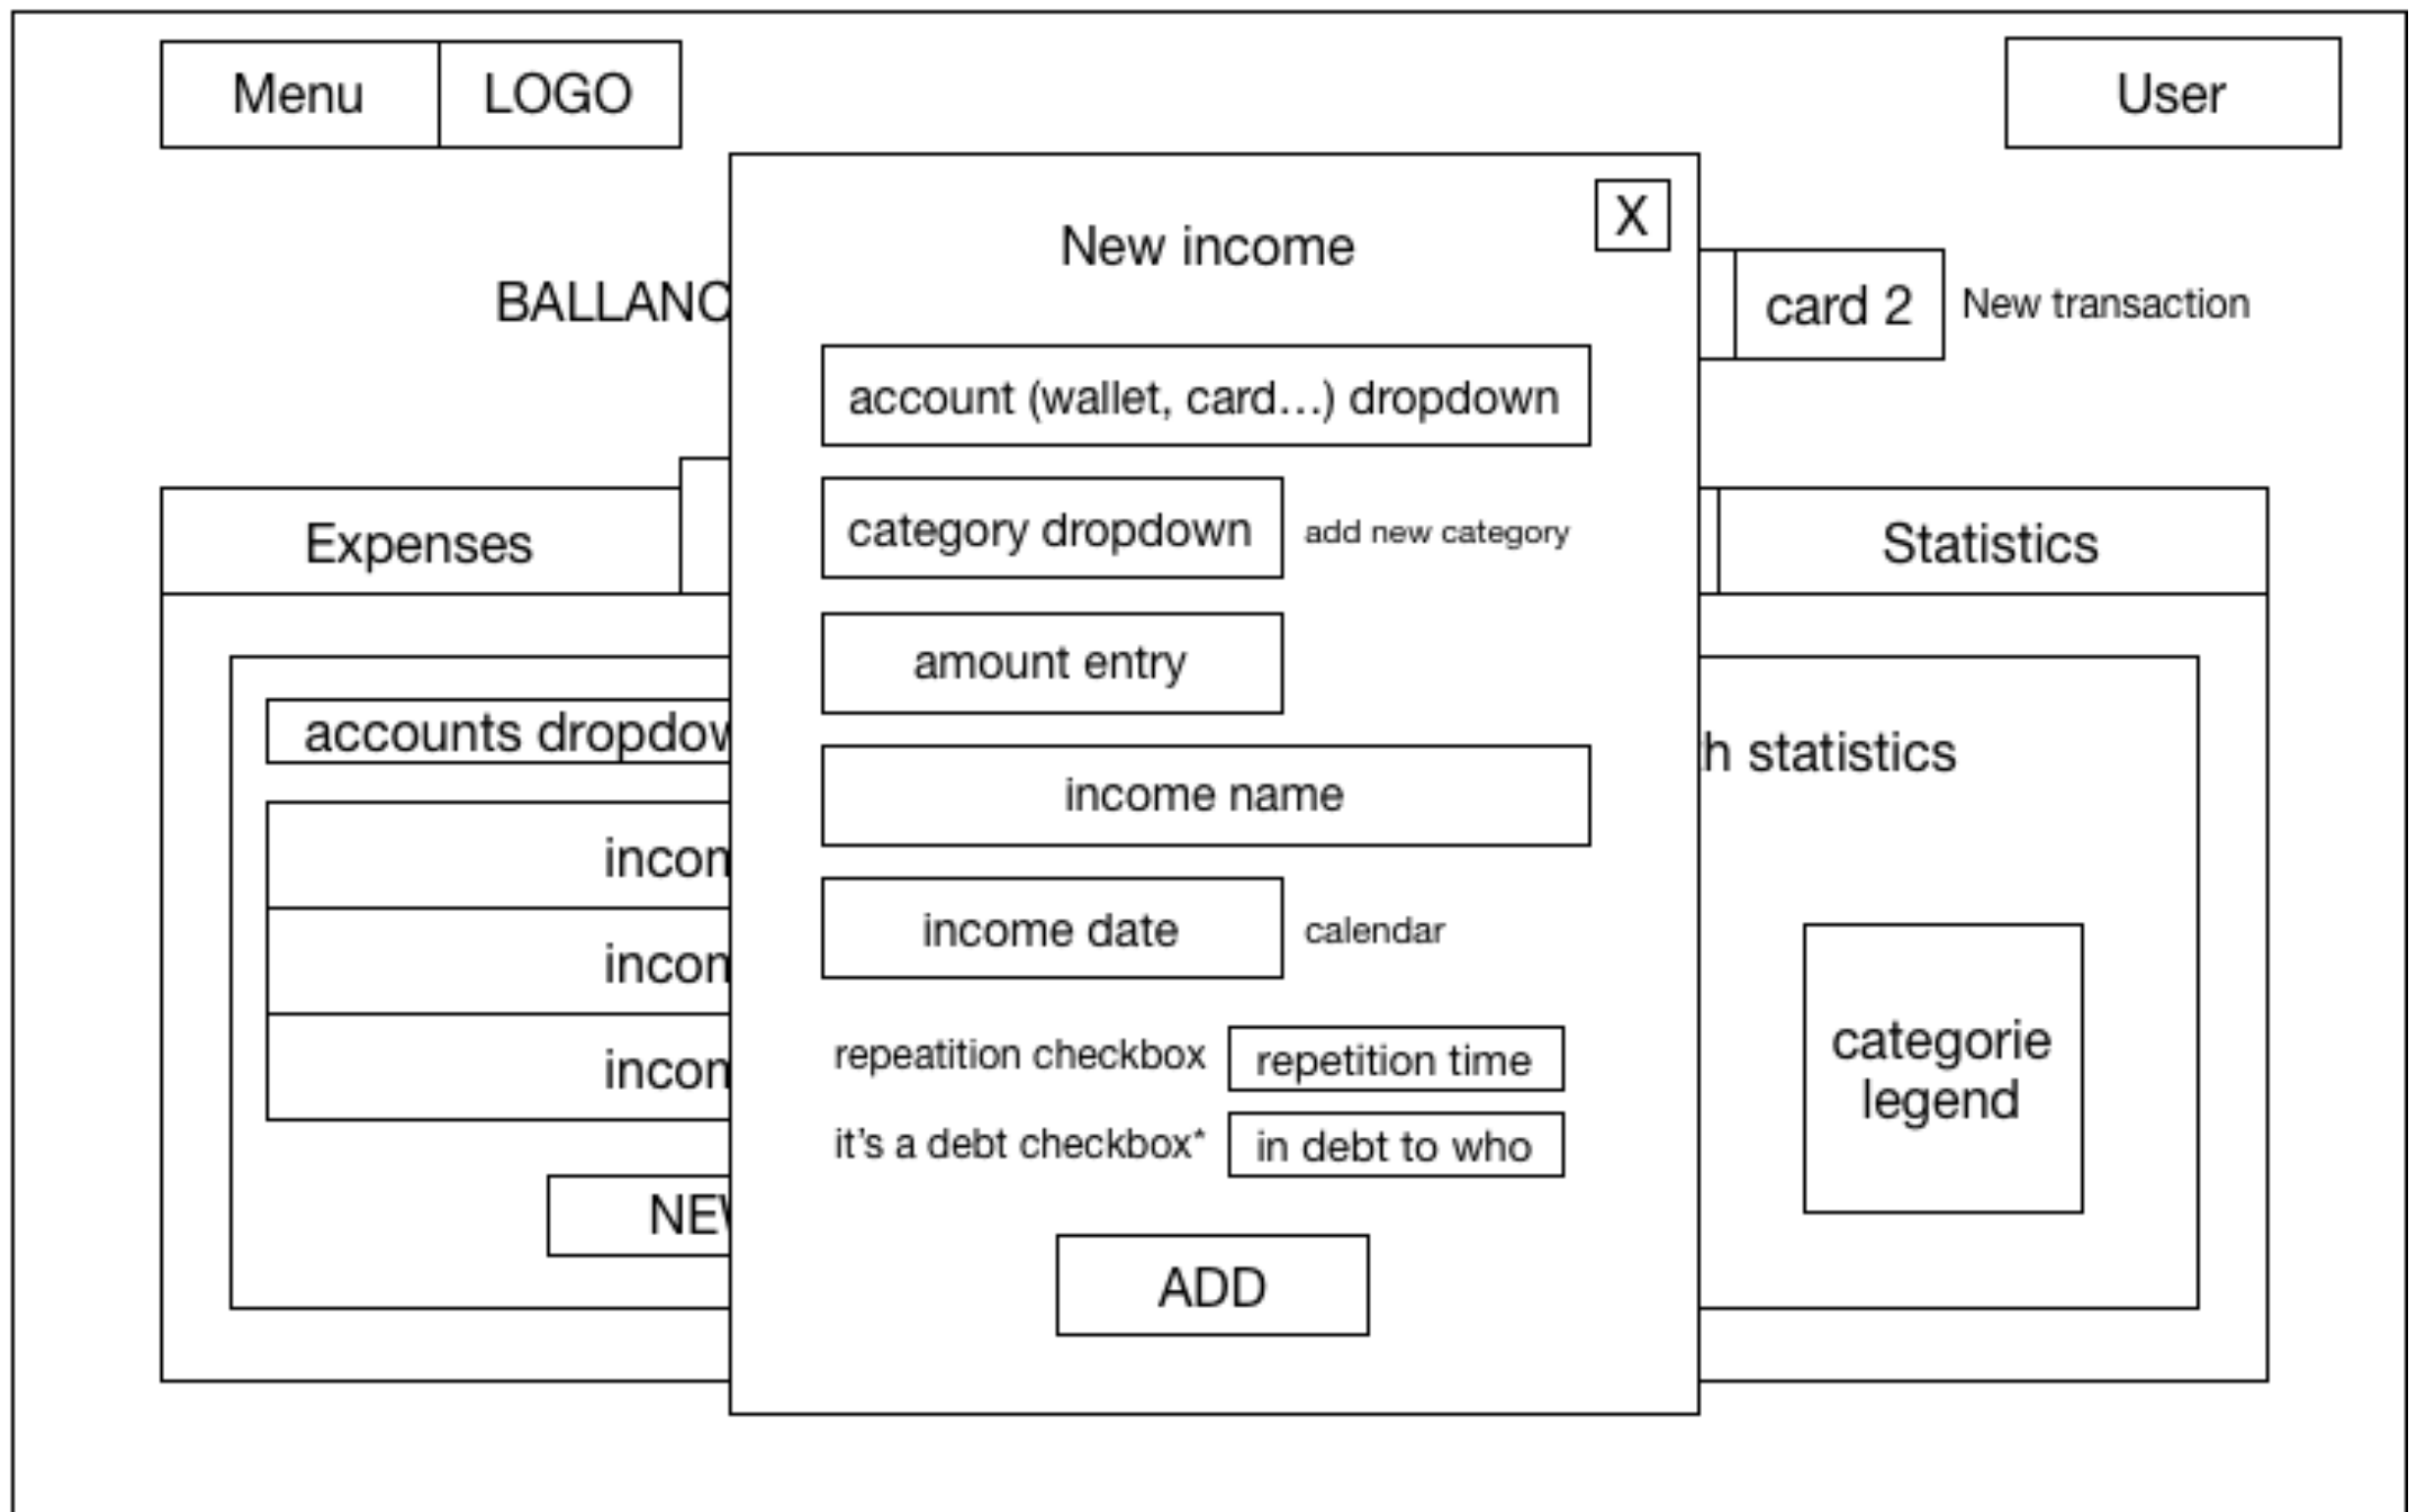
Menu LOGO

User

X

New income

BALLANC

card 2 New transaction

account (wallet, card…) dropdown

Expenses

category dropdown add new category

Statistics

amount entry

accounts dropdow

h statistics

income name

incon

income date calendar

incon

categorie legend

repeatition checkbox repetition time

incon

it's a debt checkbox* in debt to who

NEV

ADD